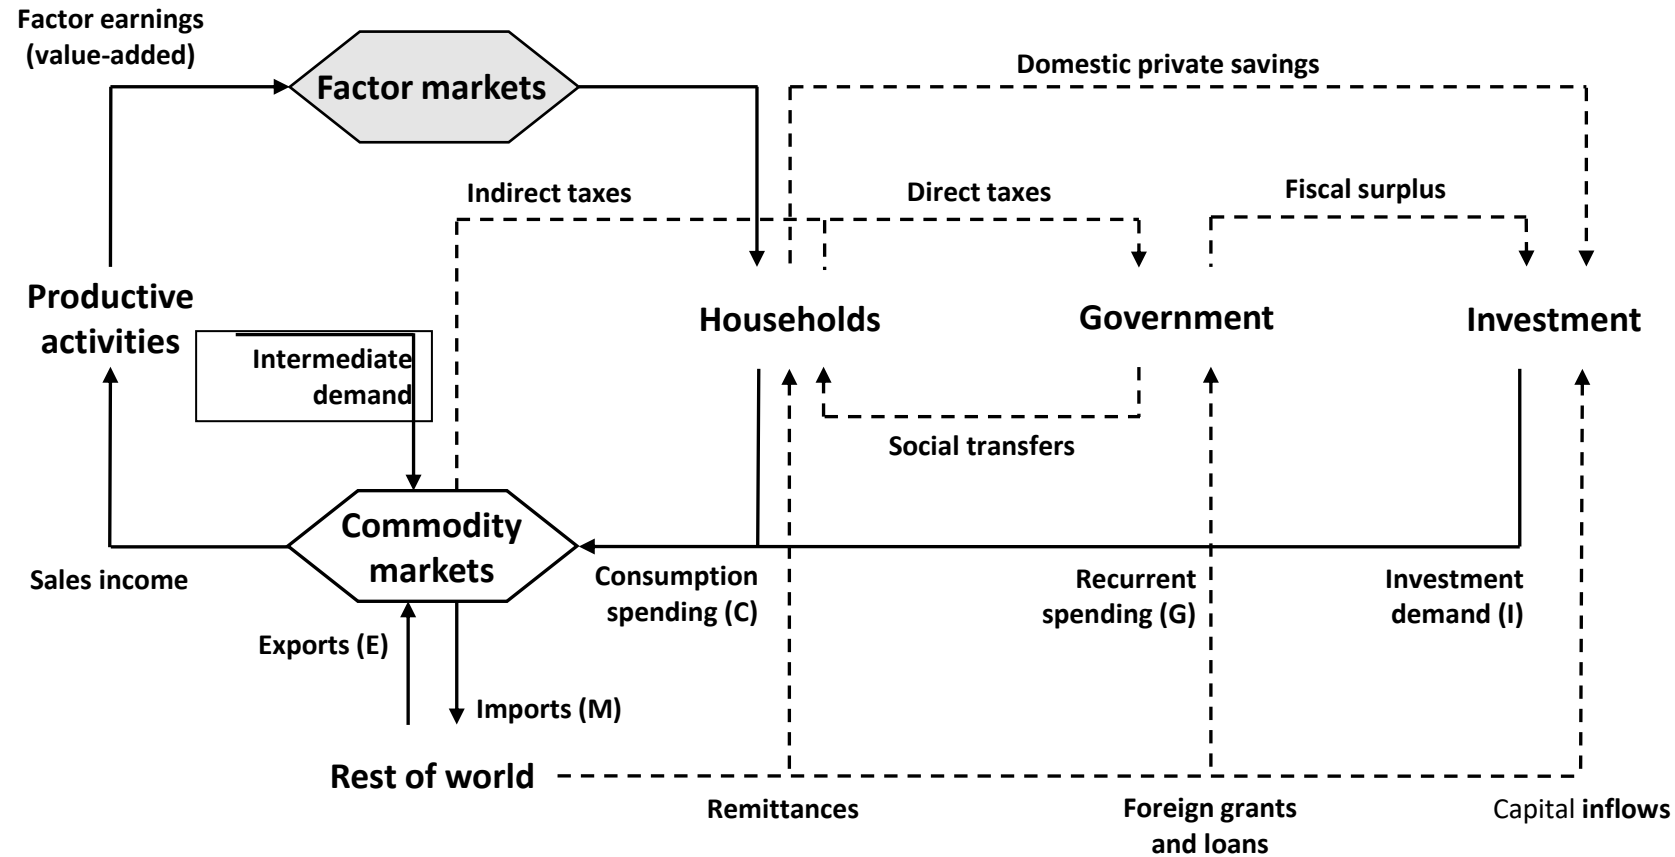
Factor earnings (value-added)

Factor markets

Domestic private savings

Indirect taxes

Direct taxes

Fiscal surplus

Productive activities

Households

Government

Investment

Intermediate demand

Social transfers

Commodity markets

Sales income

Consumption spending (C)

Recurrent spending (G)

Investment demand (I)

Exports (E)

Imports (M)

Rest of world

Remittances

Foreign grants and loans

Capital inflows